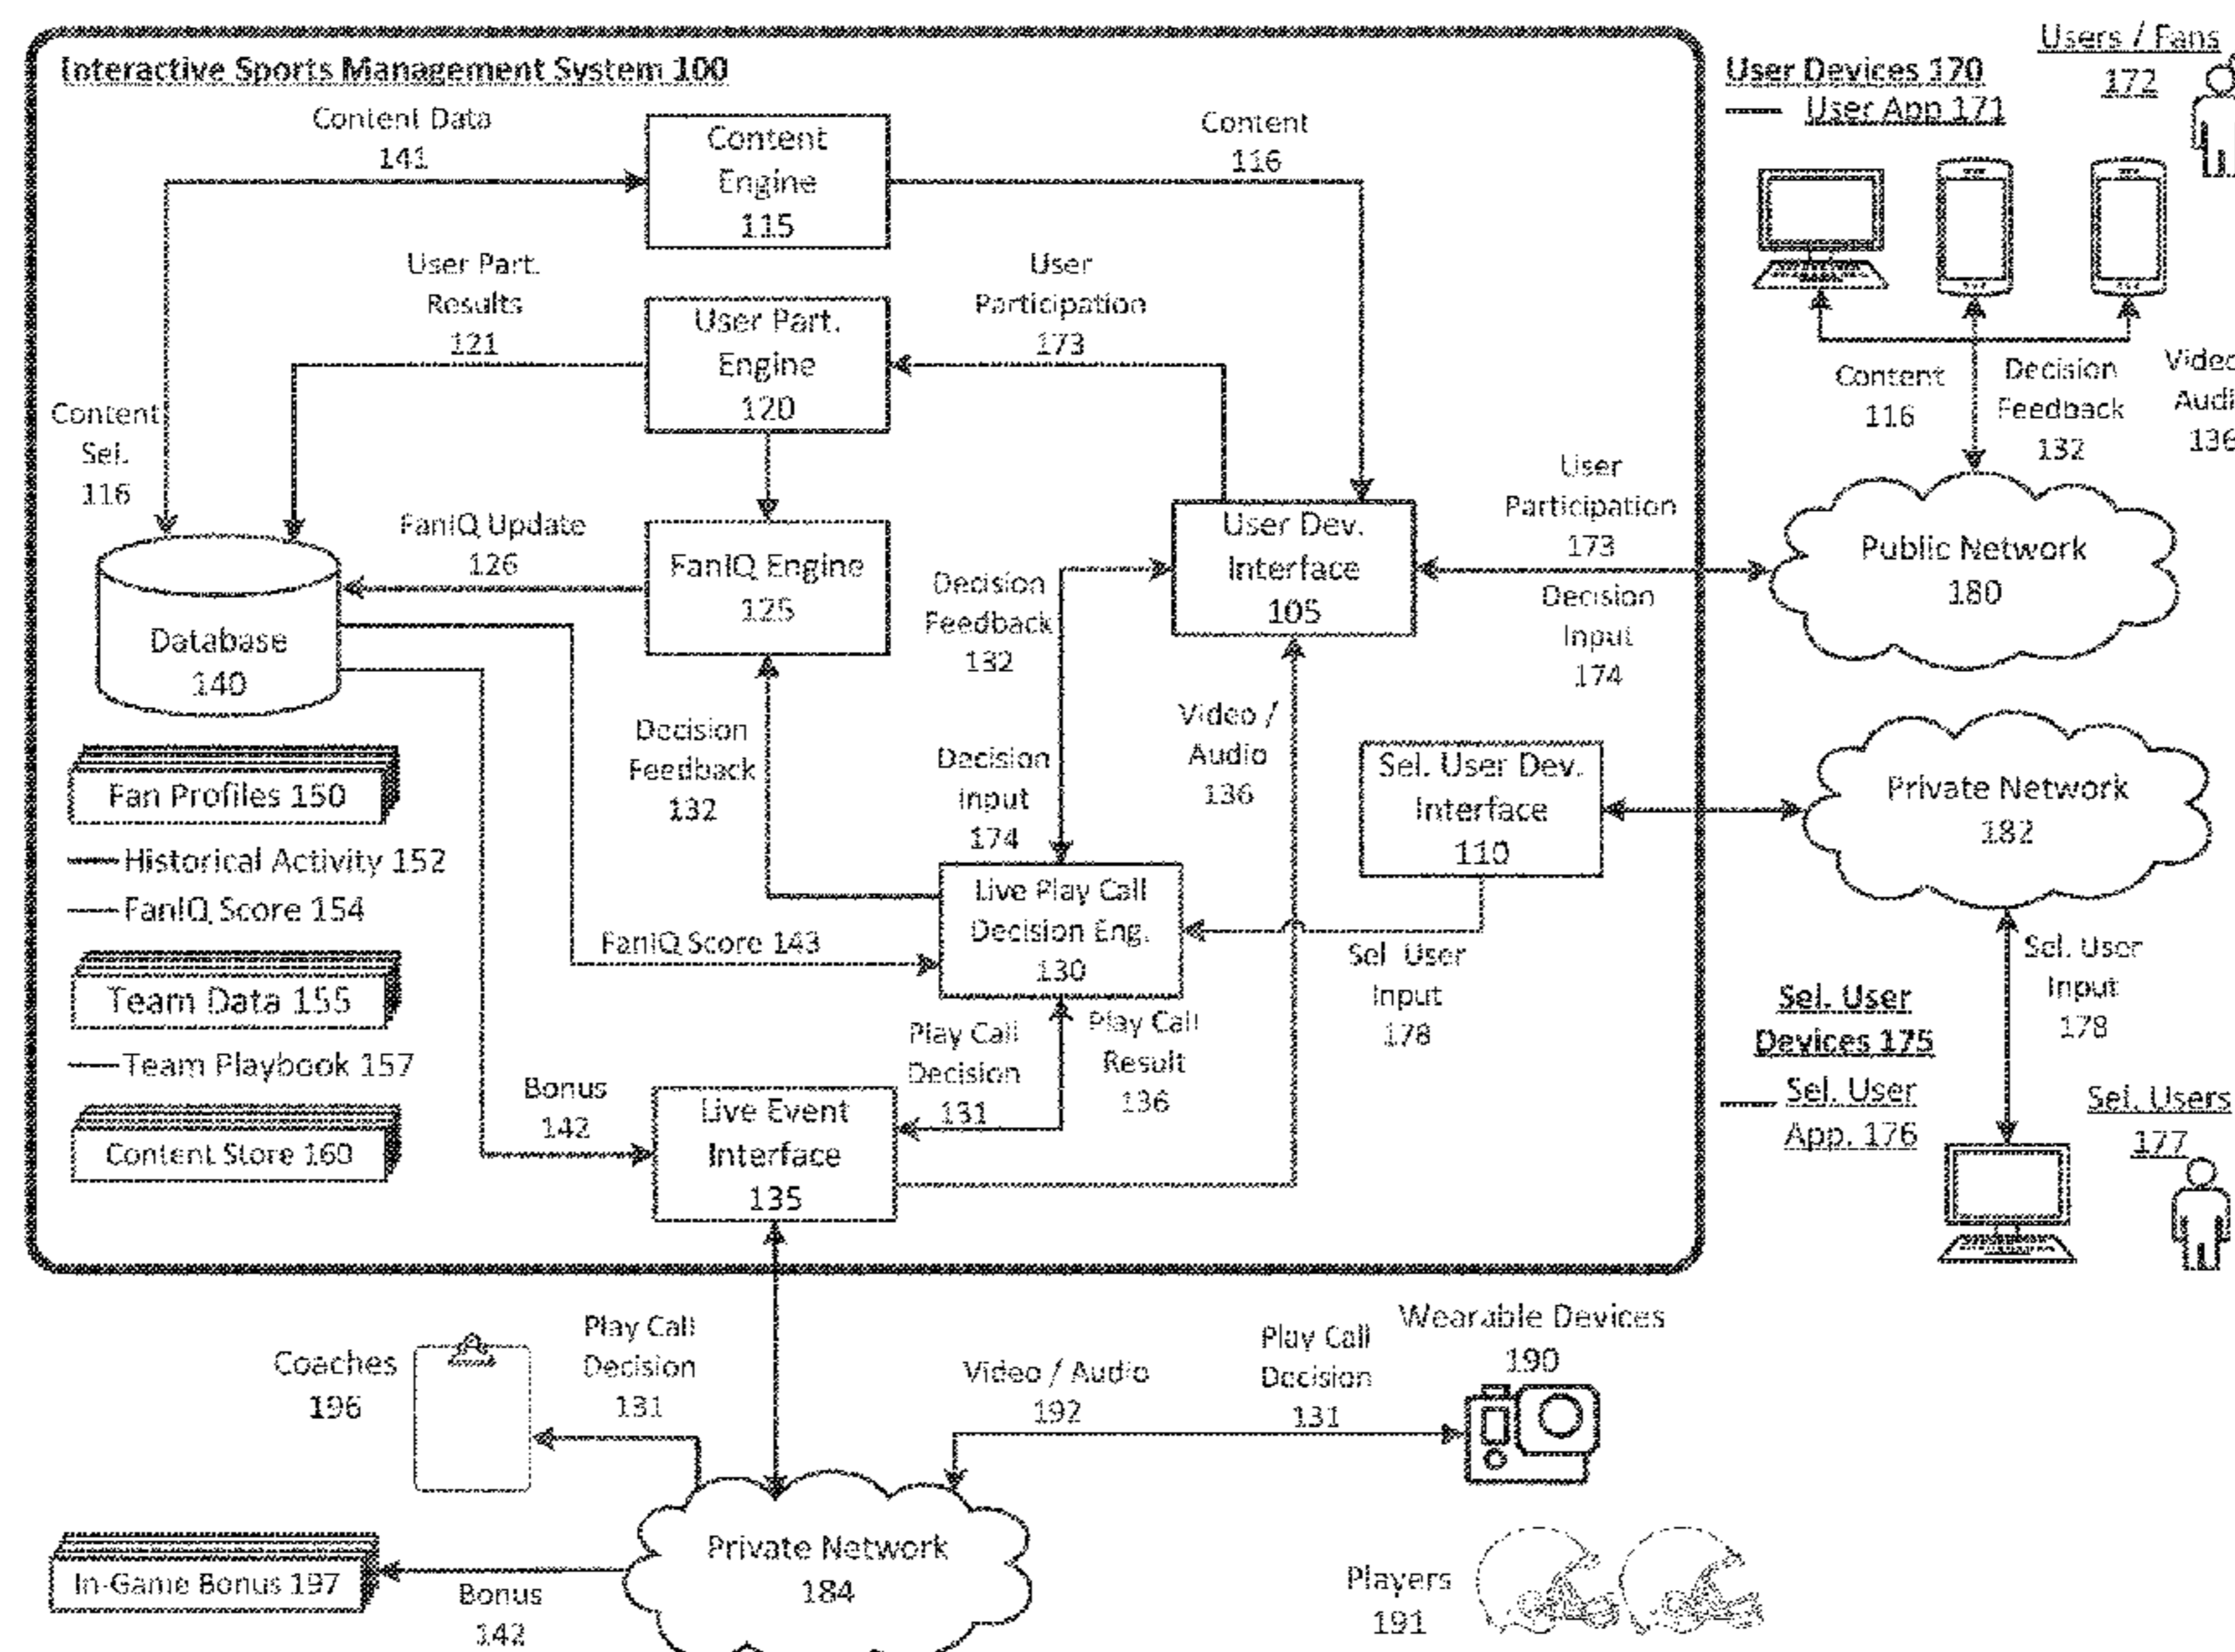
Interactive Sports Management System 100

Content Data 141

Content Engine 115

Content 116

User Part. Results 121

User Part. Engine 120

User Participation 173

Content Sel. 116

FanIQ Update 126

FanIQ Engine 125

Decision Feedback 132

User Dev. Interface 105

User Participation 173

Decision Input 174

Database 140

Decision Feedback 132

Decision Input 174

Video / Audio 136

Sel. User Dev. Interface 110

Fan Profiles 150

Historical Activity 152

FanIQ Score 154

Live Play Call Decision Eng. 130

FanIQ Score 143

Sel. User Input 178

Team Data 155

Team Playbook 157

Play Call Decision 131

Play Call Result 136

Bonus 142

Live Event Interface 135

Content Store 160

User Devices 170

User App 171

Users / Fans 172

Content 116

Decision Feedback 132

Video Audi 136

Public Network 180

Private Network 182

Sel. User Input 178

Sel. User Devices 175

Sel. User App. 176

Sel. Users 177

Coaches 196

Play Call Decision 131

Video / Audio 192

Play Call Decision 131

Wearable Devices 190

In-Game Bonus 197

Bonus 142

Private Network 184

Players 191